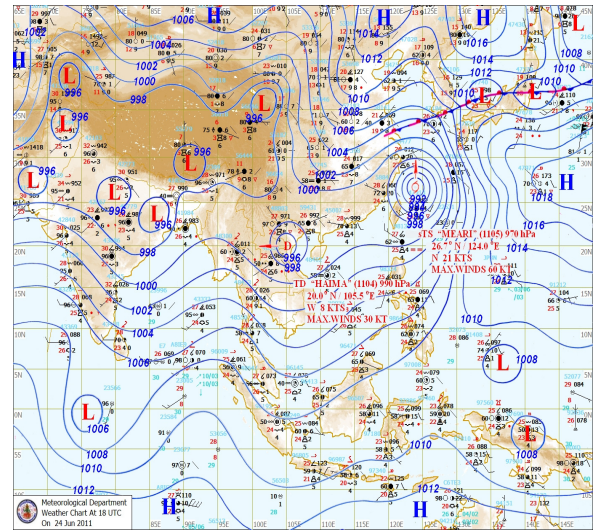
H
1006
H
H
H
L
H
1002
1002
1010
L
1014
1008
996
L
1012
L
L
998
L
L
996
1006
996
1014
1004
L
L
1002
L
996
I
L
996
996
998
1018
H
L
D
996
998
1016
1000
STS "MEARI" (1105) 970 hPa
26.7 °N 124.0 °E
N 21 KTS
MAX.WINDS 60 KT
1012
TD "HAIMA" (1104) 990 hPa
20.0 °N 105.5 °E
W 9 KTS
MAX.WINDS 30 KT
1002
1004
1006
1010
1008
L
L
1006
L
1008
1010
1012
H
1012
H
35N
25N
15N
5N
5S
15S
20N
10N
0
10S
30N
40N
85E
90E
95E
100E
105E
110E
115E
120E
125E
130E
135E
140E
145E
Meteorological Department
Weather Chart At 18 UTC
On 24 Jun 2011